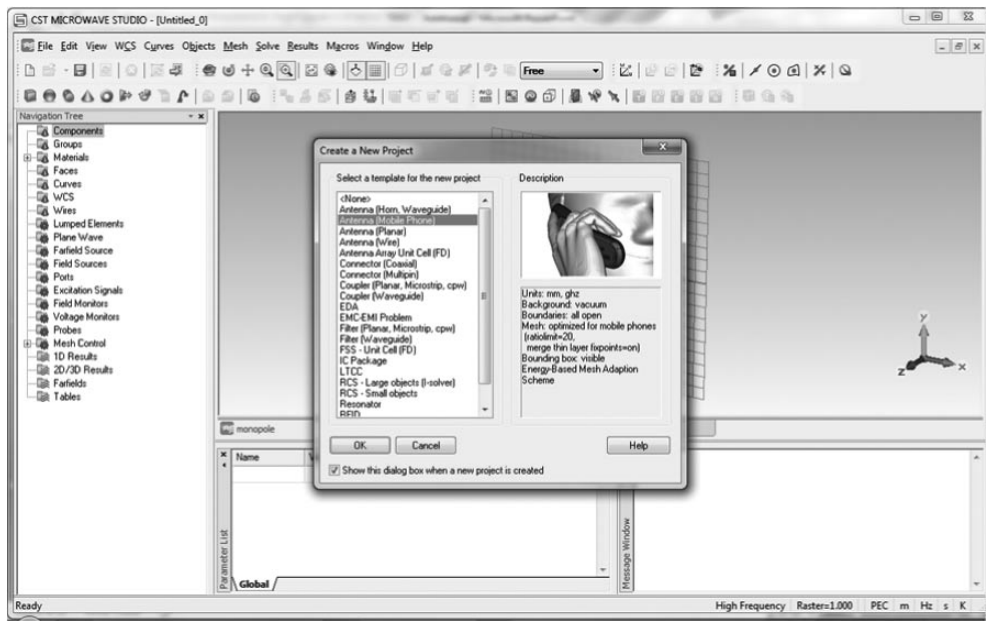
CST MICROWAVE STUDIO - [Untitled_0]

File Edit View WCS Curves Objects Mesh Solve Results Macros Window Help

Free

Navigation Tree

Components
Groups
Materials
Faces
Curves
WCS
Wires
Lumped Elements
Plane Wave
Farfield Source
Field Sources
Ports
Excitation Signals
Field Monitors
Voltage Monitors
Probes
Mesh Control
1D Results
2D/3D Results
Farfields
Tables

Create a New Project

Select a template for the new project

<None>
Antenna (Horn, Waveguide)
Antenna (Mobile Phone)
Antenna (Planar)
Antenna (Wire)
Antenna Array Unit Cell (FD)
Connector (Coaxial)
Connector (Multipin)
Coupler (Planar, Microstrip, cpw)
Coupler (Waveguide)
EDA
EMC-EMI Problem
Filter (Planar, Microstrip, cpw)
Filter (Waveguide)
FSS - Unit Cell (FD)
IC Package
LTCC
RCS - Large objects (I-solver)
RCS - Small objects
Resonator
RFID

Description

Units: mm, ghz
Background: vacuum
Boundaries: all open
Mesh: optimized for mobile phones (ratiolimit=20, merge thin layer fixpoints=on)
Bounding box: visible
Energy-Based Mesh Adaption Scheme

OK Cancel Help

Show this dialog box when a new project is created

monopole

Name

Parameter List

Global

Message Window

Ready

High Frequency Raster=1.000 PEC m Hz s K